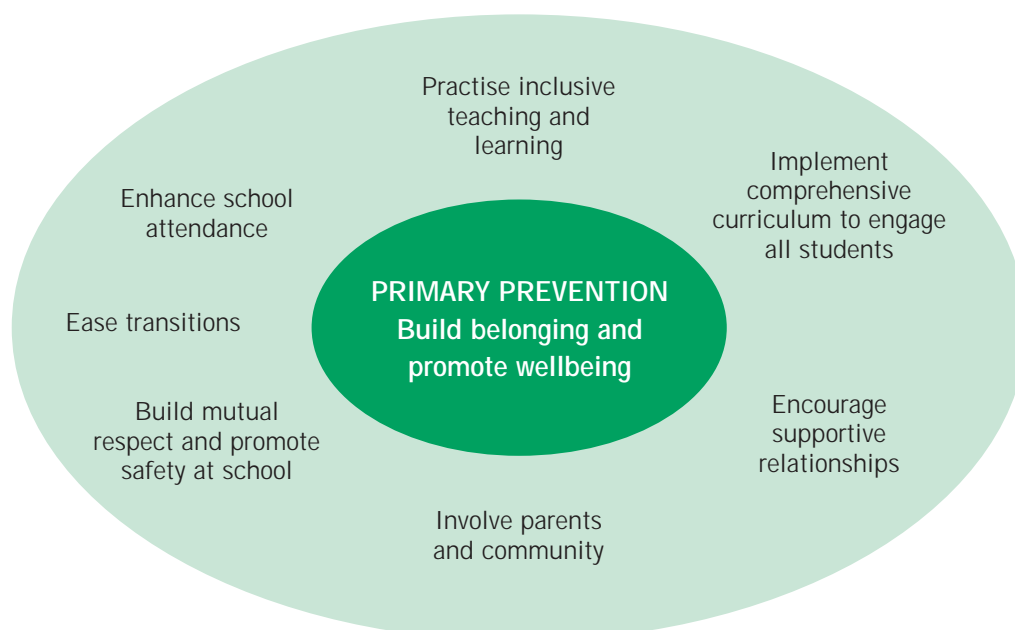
PRIMARY PREVENTION
Build belonging and promote wellbeing

Practise inclusive teaching and learning

Implement comprehensive curriculum to engage all students

Encourage supportive relationships

Involve parents and community

Build mutual respect and promote safety at school

Ease transitions

Enhance school attendance